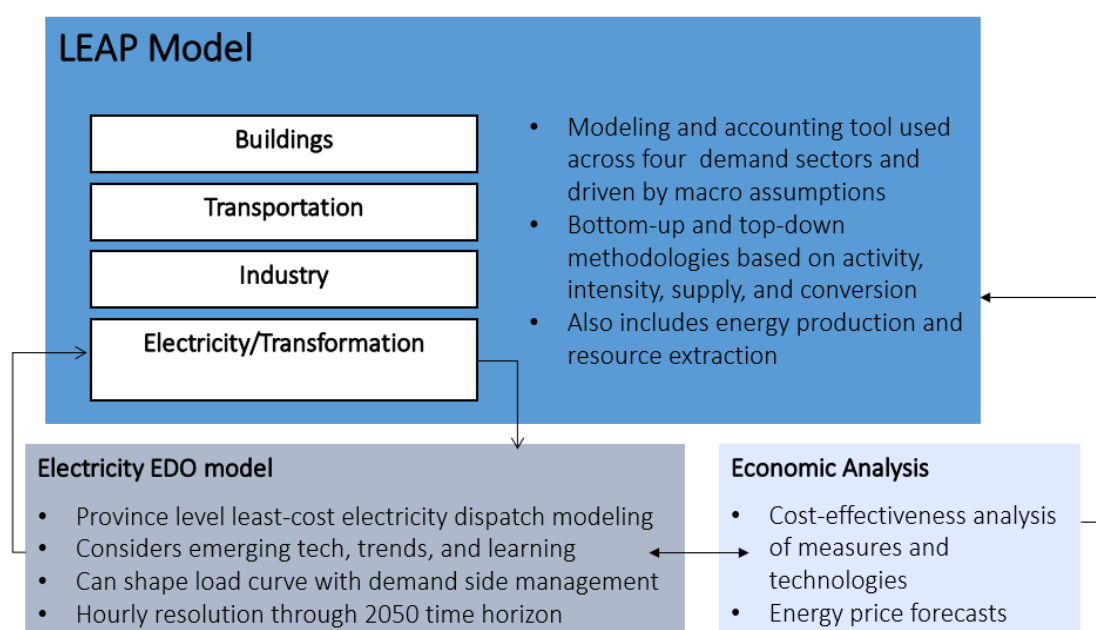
LEAP Model

Buildings

Transportation

Industry

Electricity/Transformation

- Modeling and accounting tool used across four demand sectors and driven by macro assumptions
- Bottom-up and top-down methodologies based on activity, intensity, supply, and conversion
- Also includes energy production and resource extraction

Electricity EDO model

- Province level least-cost electricity dispatch modeling
- Considers emerging tech, trends, and learning
- Can shape load curve with demand side management
- Hourly resolution through 2050 time horizon

Economic Analysis

- Cost-effectiveness analysis of measures and technologies
- Energy price forecasts